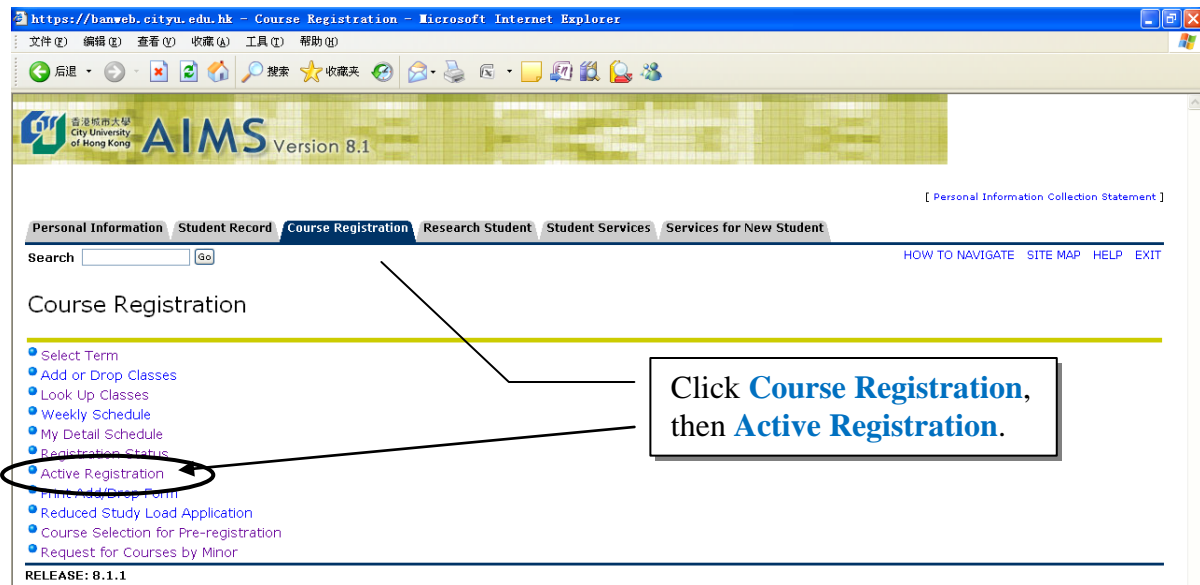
https://banweb.cityu.edu.hk - Course Registration - Microsoft Internet Explorer

文件(F) 编辑(E) 查看(V) 收藏(A) 工具(T) 帮助(H)

后退 搜索 收藏夹

香港城市大學 City University of Hong Kong AIMS Version 8.1

[ Personal Information Collection Statement ]

Personal Information | Student Record | Course Registration | Research Student | Student Services | Services for New Student

Search Go

HOW TO NAVIGATE SITE MAP HELP EXIT

Course Registration

Select Term
Add or Drop Classes
Look Up Classes
Weekly Schedule
My Detail Schedule
Registration Status
Active Registration
Print Add/Drop Form
Reduced Study Load Application
Course Selection for Pre-registration
Request for Courses by Minor

Click Course Registration, then Active Registration.

RELEASE: 8.1.1